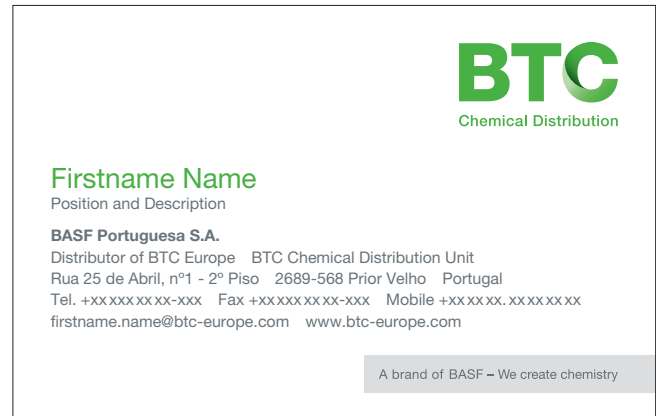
BTC
Chemical Distribution

Firstname Name
Position and Description

BASF Portuguesa S.A.
Distributor of BTC Europe BTC Chemical Distribution Unit
Rua 25 de Abril, nº1 - 2º Piso 2689-568 Prior Velho Portugal
Tel. +xx xxx xx xx-xxx Fax +xx xxx xx xx-xxx Mobile +xx xx xx. xx xx xx xx
firstname.name@btc-europe.com www.btc-europe.com

A brand of BASF – We create chemistry